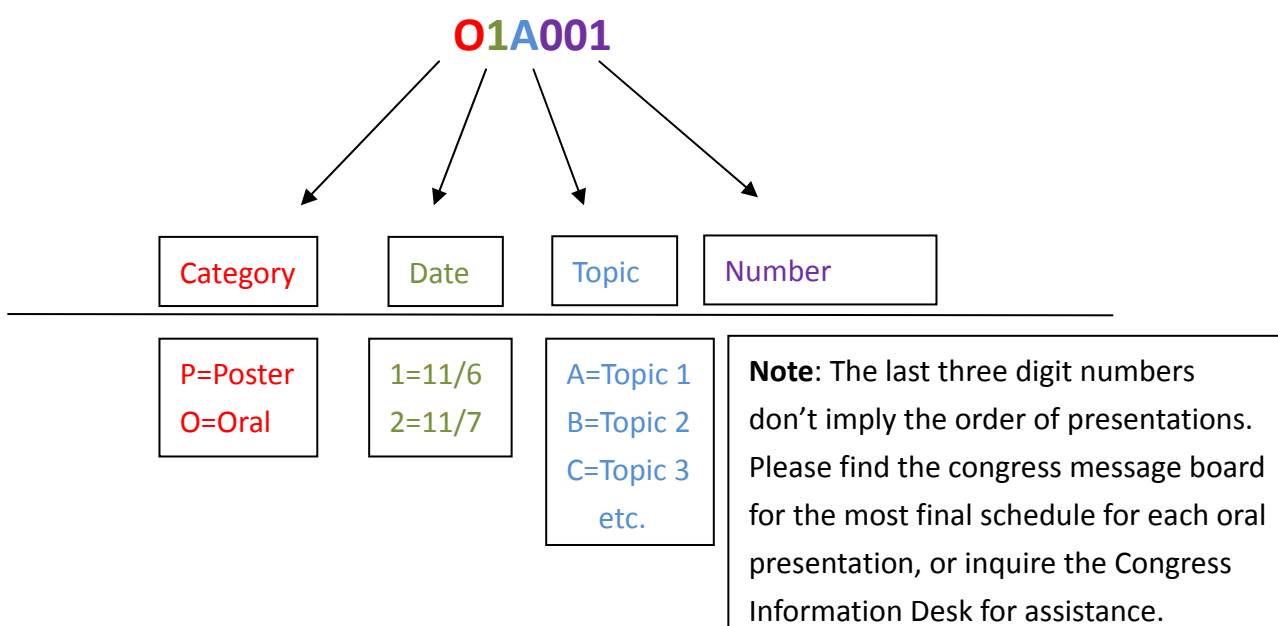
O1A001

Category

Date

Topic

Number

P=Poster
O=Oral

1=11/6
2=11/7

A=Topic 1
B=Topic 2
C=Topic 3
etc.

**Note**: The last three digit numbers don’t imply the order of presentations. Please find the congress message board for the most final schedule for each oral presentation, or inquire the Congress Information Desk for assistance.